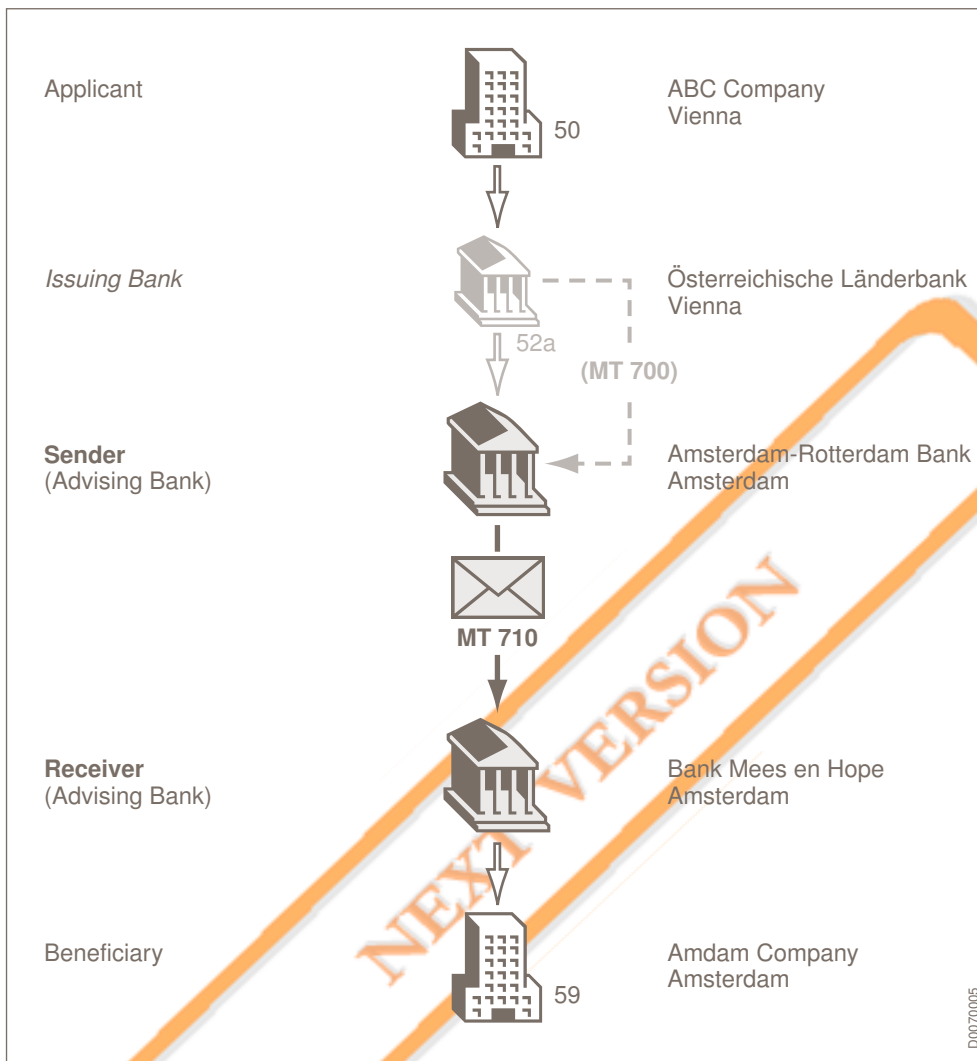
Applicant

50

ABC Company
Vienna

*Issuing Bank*

52a

(MT 700)

Österreichische Länderbank
Vienna

**Sender**
(Advising Bank)

Amsterdam-Rotterdam Bank
Amsterdam

**MT 710**

**Receiver**
(Advising Bank)

Bank Mees en Hope
Amsterdam

Beneficiary

59

Amdam Company
Amsterdam

NEXT VERSION

D0070005